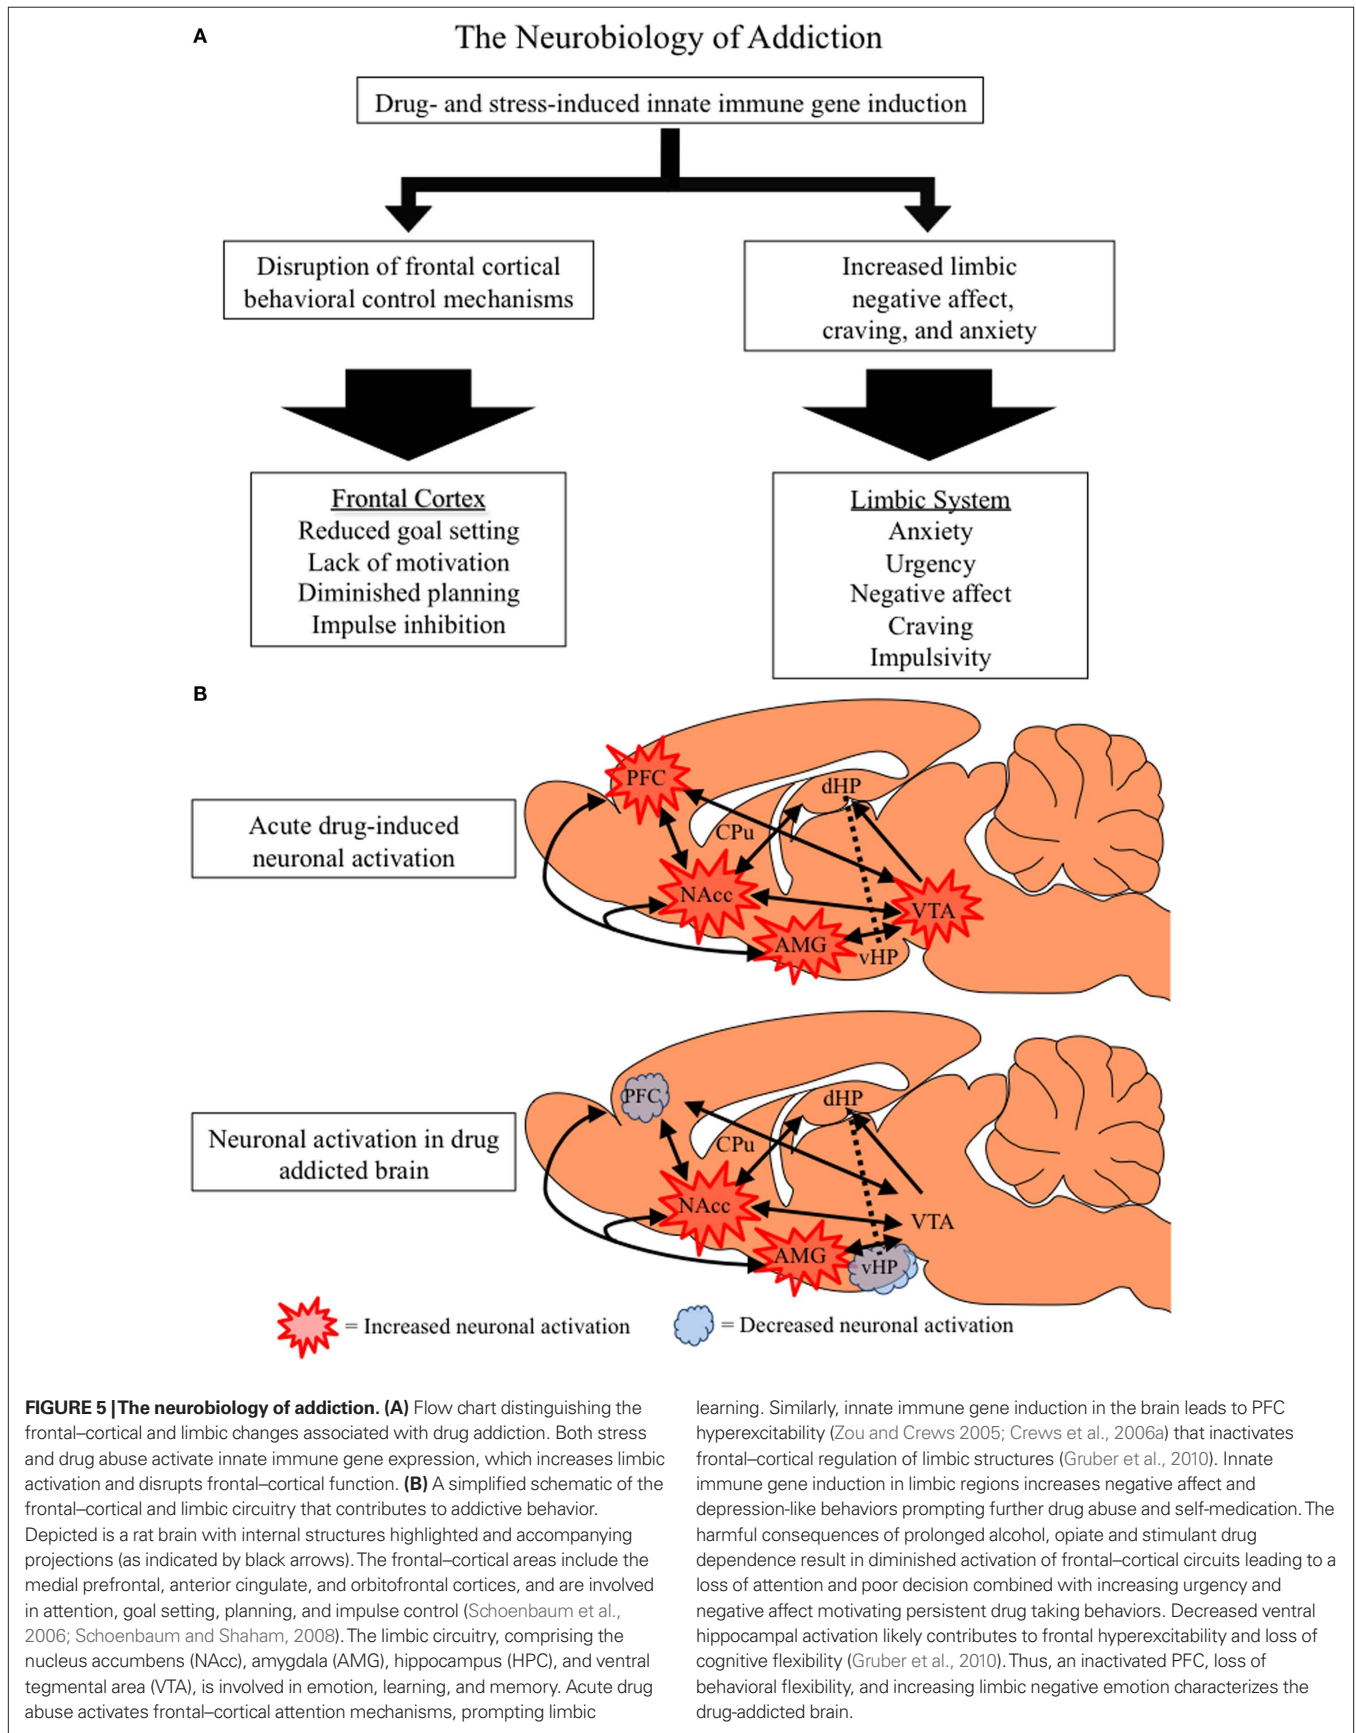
A

The Neurobiology of Addiction

Drug- and stress-induced innate immune gene induction

Disruption of frontal cortical behavioral control mechanisms

Increased limbic negative affect, craving, and anxiety

Frontal Cortex
Reduced goal setting
Lack of motivation
Diminished planning
Impulse inhibition

Limbic System
Anxiety
Urgency
Negative affect
Craving
Impulsivity

B

Acute drug-induced neuronal activation

PFC
dHP
CPu
NAcc
VTA
AMG
vHP

Neuronal activation in drug addicted brain

PFC
dHP
CPu
NAcc
VTA
AMG
vHP

= Increased neuronal activation
= Decreased neuronal activation

**FIGURE 5 | The neurobiology of addiction. (A)** Flow chart distinguishing the frontal–cortical and limbic changes associated with drug addiction. Both stress and drug abuse activate innate immune gene expression, which increases limbic activation and disrupts frontal–cortical function. **(B)** A simplified schematic of the frontal–cortical and limbic circuitry that contributes to addictive behavior. Depicted is a rat brain with internal structures highlighted and accompanying projections (as indicated by black arrows). The frontal–cortical areas include the medial prefrontal, anterior cingulate, and orbitofrontal cortices, and are involved in attention, goal setting, planning, and impulse control (Schoenbaum et al., 2006; Schoenbaum and Shaham, 2008). The limbic circuitry, comprising the nucleus accumbens (NAcc), amygdala (AMG), hippocampus (HPC), and ventral tegmental area (VTA), is involved in emotion, learning, and memory. Acute drug abuse activates frontal–cortical attention mechanisms, prompting limbic learning. Similarly, innate immune gene induction in the brain leads to PFC hyperexcitability (Zou and Crews 2005; Crews et al., 2006a) that inactivates frontal–cortical regulation of limbic structures (Gruber et al., 2010). Innate immune gene induction in limbic regions increases negative affect and depression-like behaviors prompting further drug abuse and self-medication. The harmful consequences of prolonged alcohol, opiate and stimulant drug dependence result in diminished activation of frontal–cortical circuits leading to a loss of attention and poor decision combined with increasing urgency and negative affect motivating persistent drug taking behaviors. Decreased ventral hippocampal activation likely contributes to frontal hyperexcitability and loss of cognitive flexibility (Gruber et al., 2010). Thus, an inactivated PFC, loss of behavioral flexibility, and increasing limbic negative emotion characterizes the drug-addicted brain.